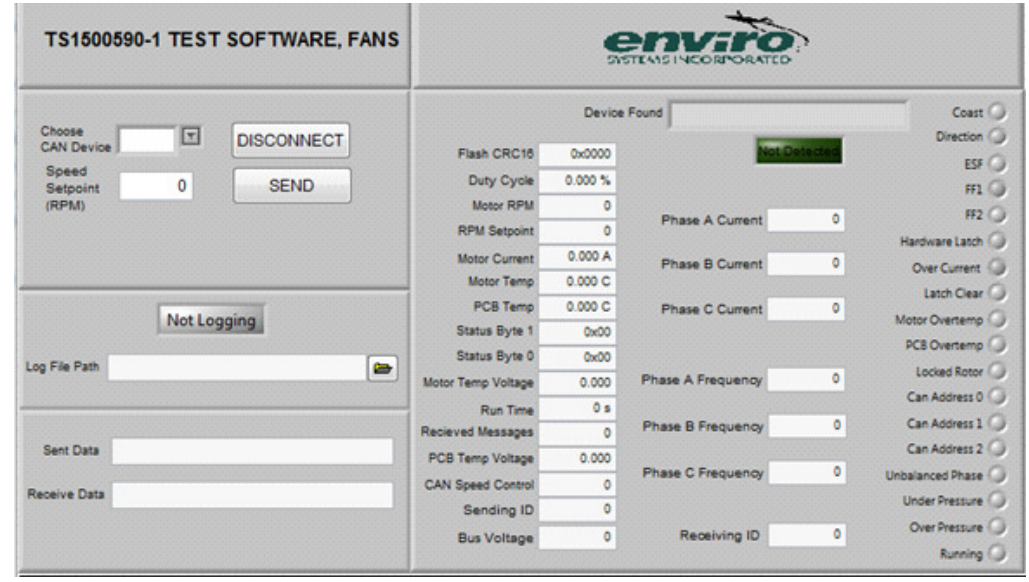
TS1500590-1 TEST SOFTWARE, FANS

enviro
SYSTEMS INCORPORATED

Choose CAN Device
DISCONNECT
Speed Setpoint (RPM) 0
SEND

Not Logging

Log File Path

Sent Data

Receive Data

Device Found
Not Detected

Flash CRC16 0x0000
Duty Cycle 0.000 %
Motor RPM 0
RPM Setpoint 0
Motor Current 0.000 A
Motor Temp 0.000 C
PCB Temp 0.000 C
Status Byte 1 0x00
Status Byte 0 0x00
Motor Temp Voltage 0.000
Run Time 0 s
Recieved Messages 0
PCB Temp Voltage 0.000
CAN Speed Control 0
Sending ID 0
Bus Voltage 0

Phase A Current 0
Phase B Current 0
Phase C Current 0
Phase A Frequency 0
Phase B Frequency 0
Phase C Frequency 0
Receiving ID 0

Coast
Direction
ESF
FF1
FF2
Hardware Latch
Over Current
Latch Clear
Motor Overtemp
PCB Overtemp
Locked Rotor
Can Address 0
Can Address 1
Can Address 2
Unbalanced Phase
Under Pressure
Over Pressure
Running